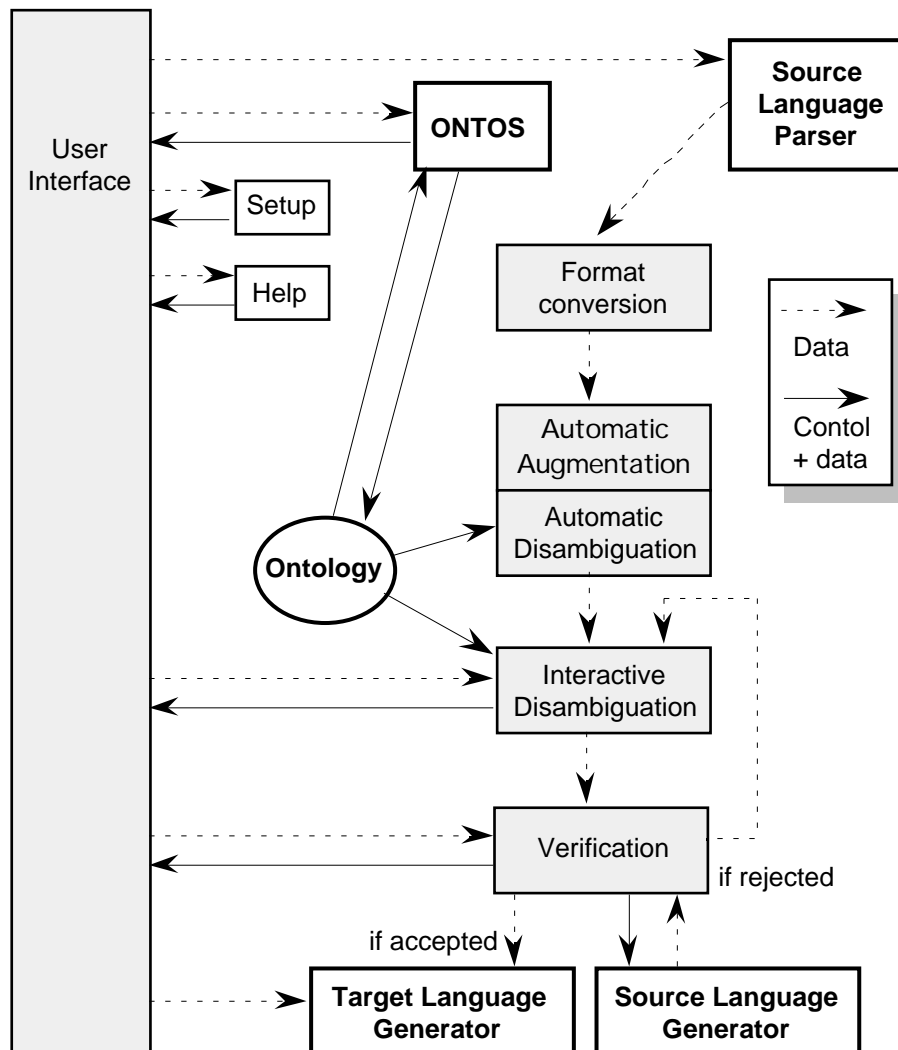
User Interface

ONTOS

Source Language Parser

Setup

Help

Format conversion

Data

Contol + data

Automatic Augmentation

Automatic Disambiguation

Ontology

Interactive Disambiguation

Verification

if rejected

if accepted

Target Language Generator

Source Language Generator